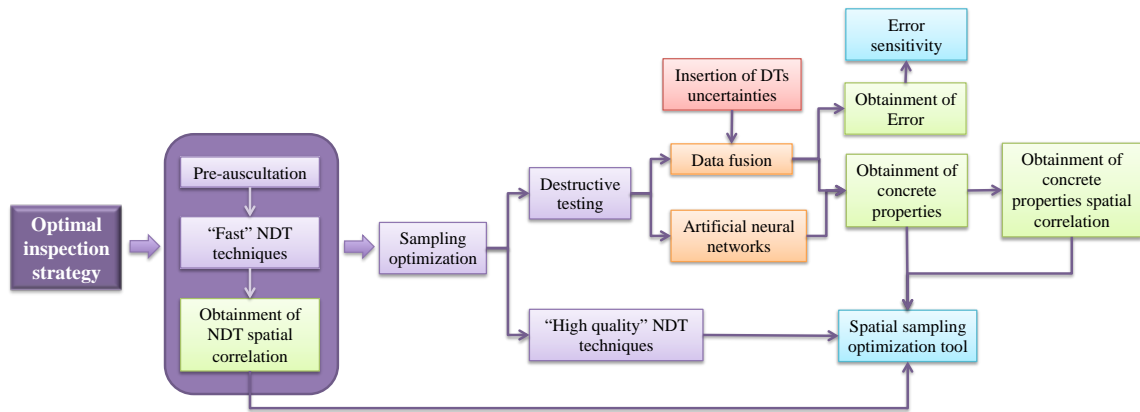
Optimal inspection strategy

Pre-auscultation

"Fast" NDT techniques

Obtainment of NDT spatial correlation

Sampling optimization

Destructive testing

"High quality" NDT techniques

Insertion of DTs uncertainties

Data fusion

Artificial neural networks

Error sensitivity

Obtainment of Error

Obtainment of concrete properties

Obtainment of concrete properties spatial correlation

Spatial sampling optimization tool